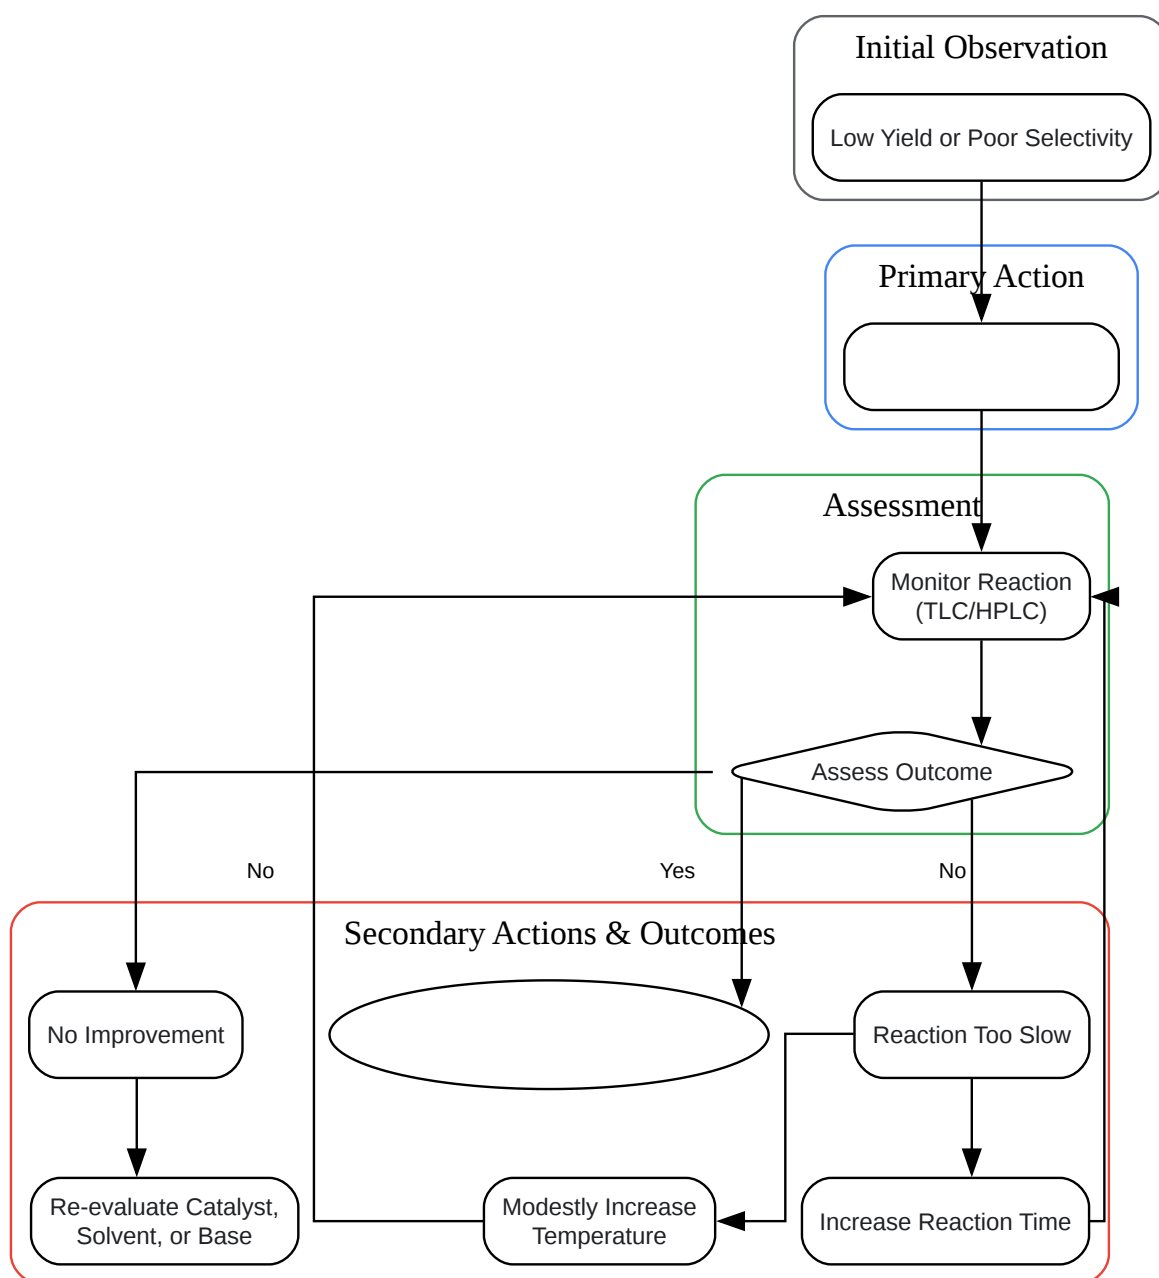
Initial Observation

Low Yield or Poor Selectivity

Primary Action

Assessment

Monitor Reaction (TLC/HPLC)

Assess Outcome

No

Yes

No

Secondary Actions & Outcomes

No Improvement

Reaction Too Slow

Re-evaluate Catalyst, Solvent, or Base

Modestly Increase Temperature

Increase Reaction Time